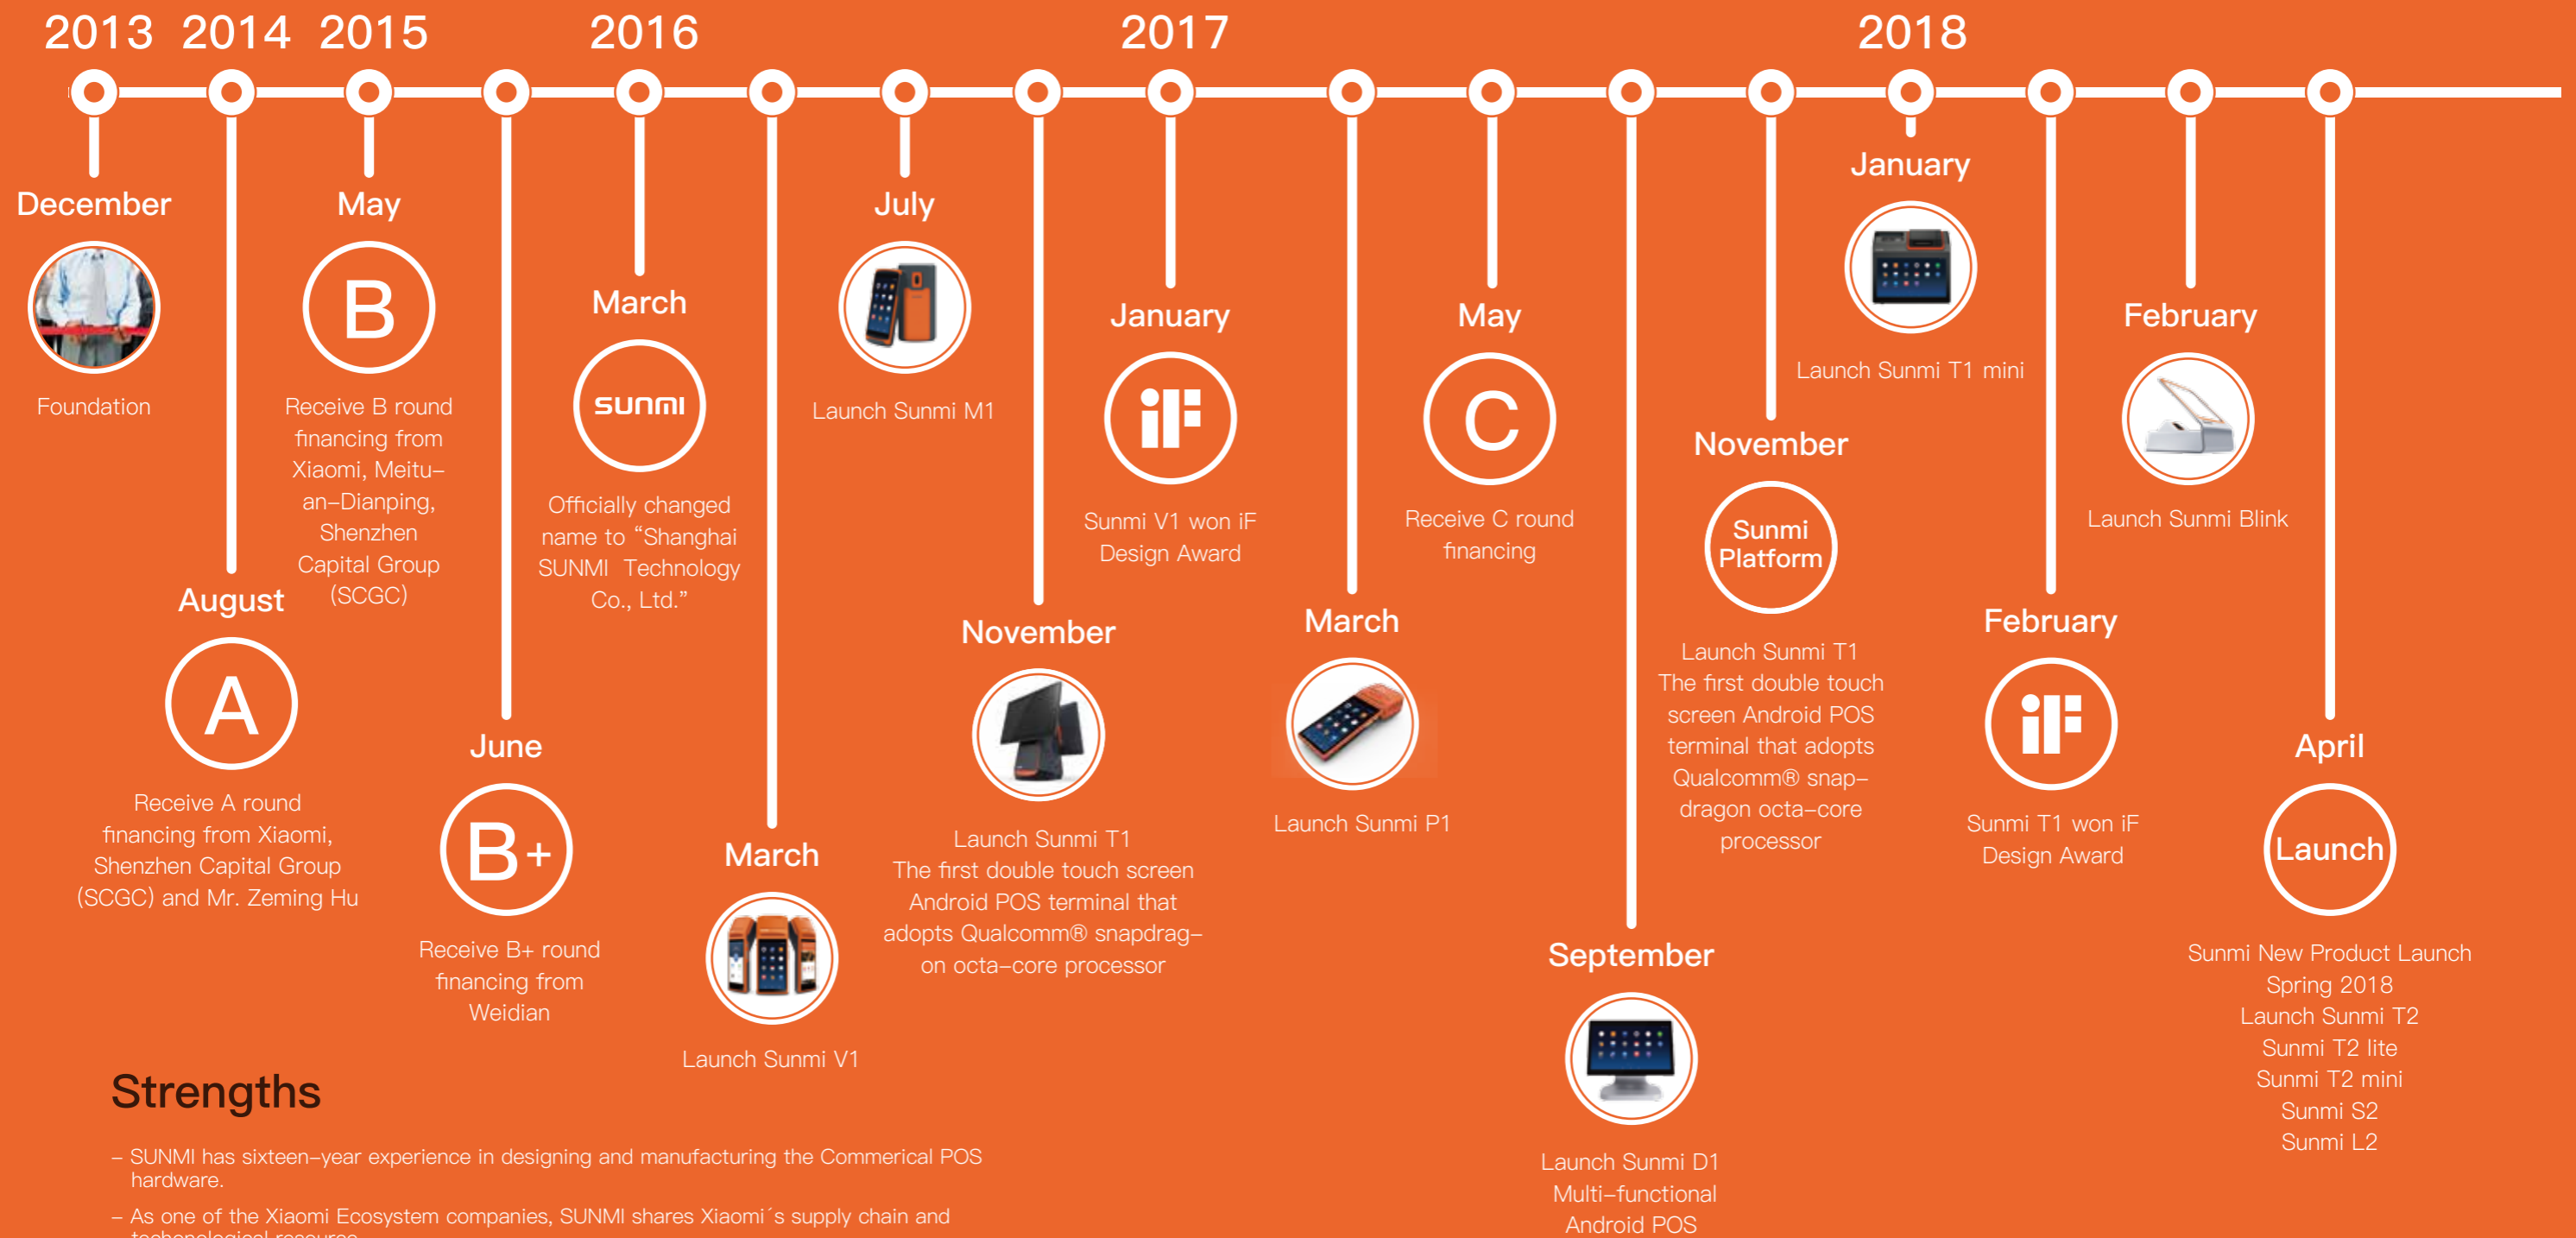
2013 2014 2015 2016 2017 2018

December

Foundation

August

A

Receive A round financing from Xiaomi, Shenzhen Capital Group (SCGC) and Mr. Zeming Hu

May

B

Receive B round financing from Xiaomi, Meituan–Dianping, Shenzhen Capital Group (SCGC)

June

B+

Receive B+ round financing from Weidian

March

SUNMI

Officially changed name to "Shanghai SUNMI Technology Co., Ltd."

March

Launch Sunmi V1

July

Launch Sunmi M1

November

Launch Sunmi T1 The first double touch screen Android POS terminal that adopts Qualcomm® snapdragon octa–core processor

January

iF

Sunmi V1 won iF Design Award

March

Launch Sunmi P1

May

C

Receive C round financing

September

Launch Sunmi D1 Multi–functional Android POS

November

Sunmi Platform

Launch Sunmi T1 The first double touch screen Android POS terminal that adopts Qualcomm® snap–dragon octa–core processor

January

Launch Sunmi T1 mini

February

iF

Sunmi T1 won iF Design Award

February

Launch Sunmi Blink

April

Launch

Sunmi New Product Launch Spring 2018 Launch Sunmi T2 Sunmi T2 lite Sunmi T2 mini Sunmi S2 Sunmi L2

Strengths

– SUNMI has sixteen–year experience in designing and manufacturing the Commerical POS hardware.

– As one of the Xiaomi Ecosystem companies, SUNMI shares Xiaomi´s supply chain and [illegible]